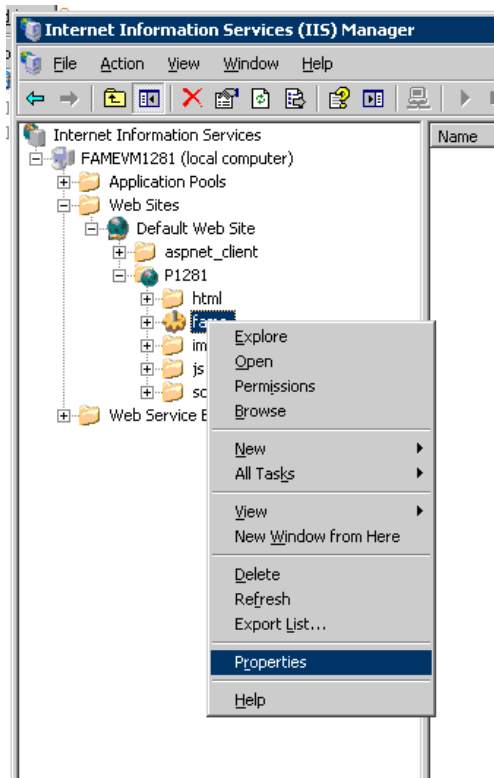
Internet Information Services (IIS) Manager

File Action View Window Help

Internet Information Services
FAMEVM1281 (local computer)
Application Pools
Web Sites
Default Web Site
aspnet_client
P1281
html
fame
im
js
sc
Web Service E

Name

Explore
Open
Permissions
Browse
New
All Tasks
View
New Window from Here
Delete
Refresh
Export List...
Properties
Help